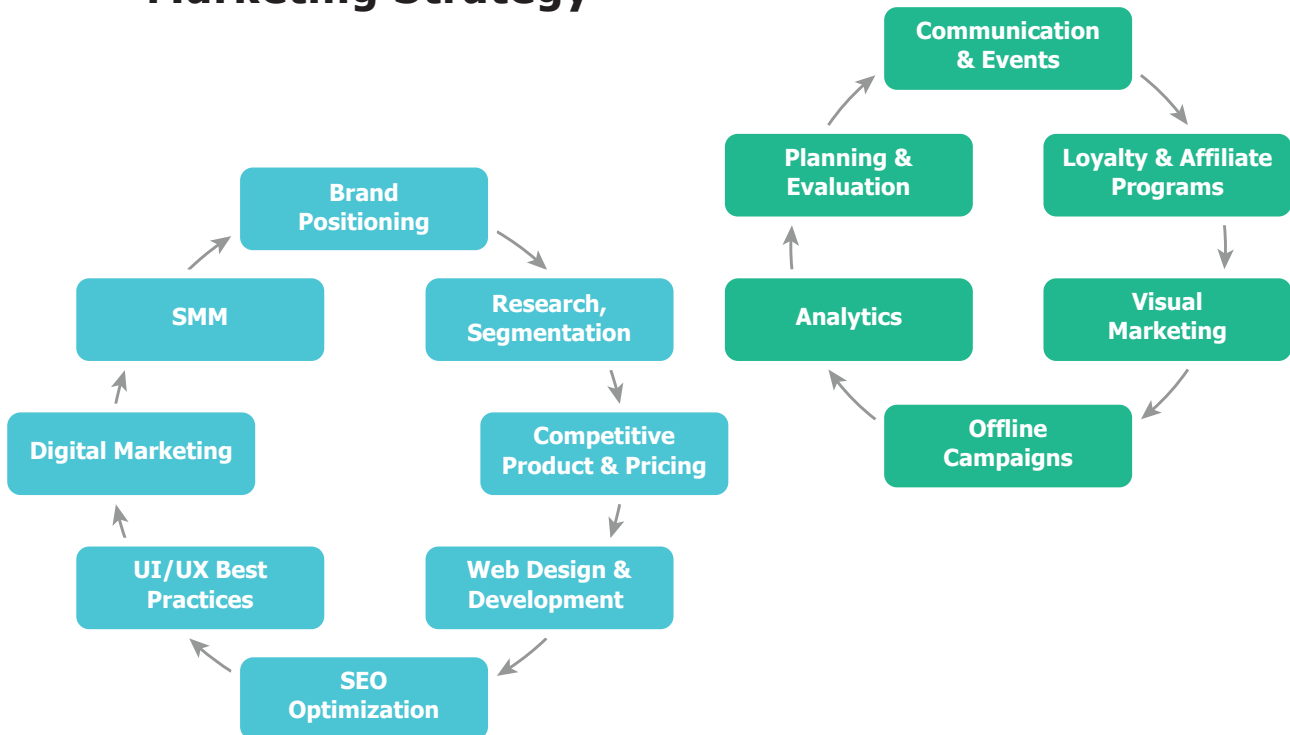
Marketing Strategy

Brand Positioning

Research, Segmentation

Competitive Product & Pricing

Web Design & Development

SEO Optimization

UI/UX Best Practices

Digital Marketing

SMM

Communication & Events

Loyalty & Affiliate Programs

Visual Marketing

Offline Campaigns

Analytics

Planning & Evaluation